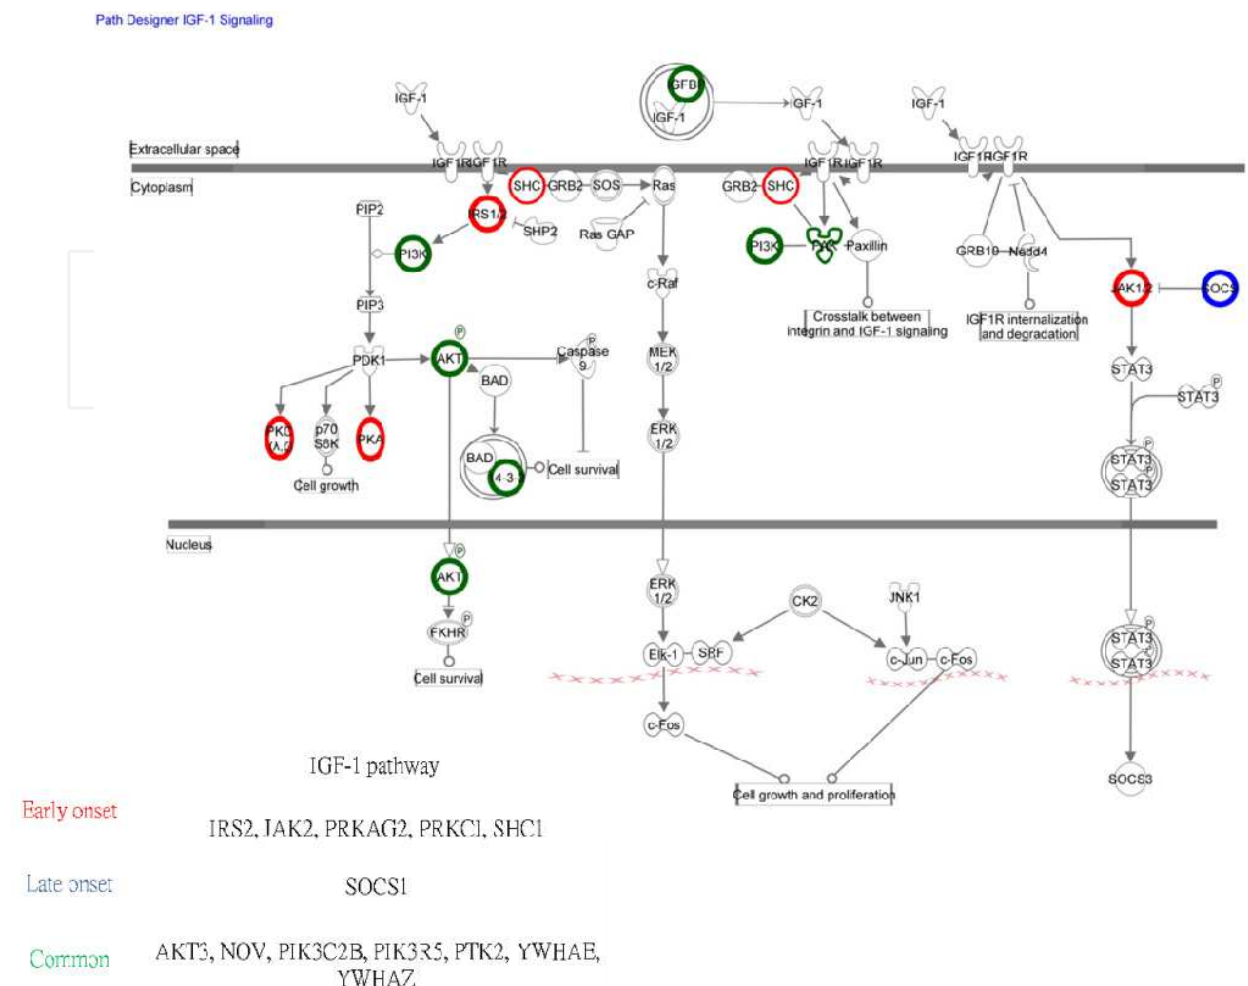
Path Designer IGF-1 Signaling

IGF-1
GFBP
IGF-1
IGF-1
IGF-1

Extracellular space
IGF1R IGF1R
IGF1R IGF1R
IGF1R IGF1R
Cytoplasm
SHC GRB2 SOS Ras
GRB2 SHC
PIP2
IRS1/2
SHP2
Ras GAP
PI3K
PI3K FAK Paxillin
GRB10 Nedd4
c-Raf
JAK1/2
SOCS
PIP3
Crosstalk between integrin and IGF-1 signaling
IGF1R internalization and degradation
P
PDK1
AKT
Caspase 9
P
MEK 1/2
BAD
STAT3
P
STAT3
PKC ζ/λ
p70 S6K
PKA
ERK 1/2
BAD
14-3-3
Cell survival
P
STAT3
P
STAT3
Cell growth

Nucleus
P
AKT
ERK 1/2
CK2
JNK1
P
FKHR
Elk-1 SRF
c-Jun c-Fos
P
STAT3
STAT3
Cell survival
c-Fos
SOCS3
Cell growth and proliferation

IGF-1 pathway
Early onset IRS2, JAK2, PRKAG2, PRKCI, SHC1
Late onset SOCS1
Common AKT3, NOV, PIK3C2B, PIK3R5, PTK2, YWHAE, YWHAZ